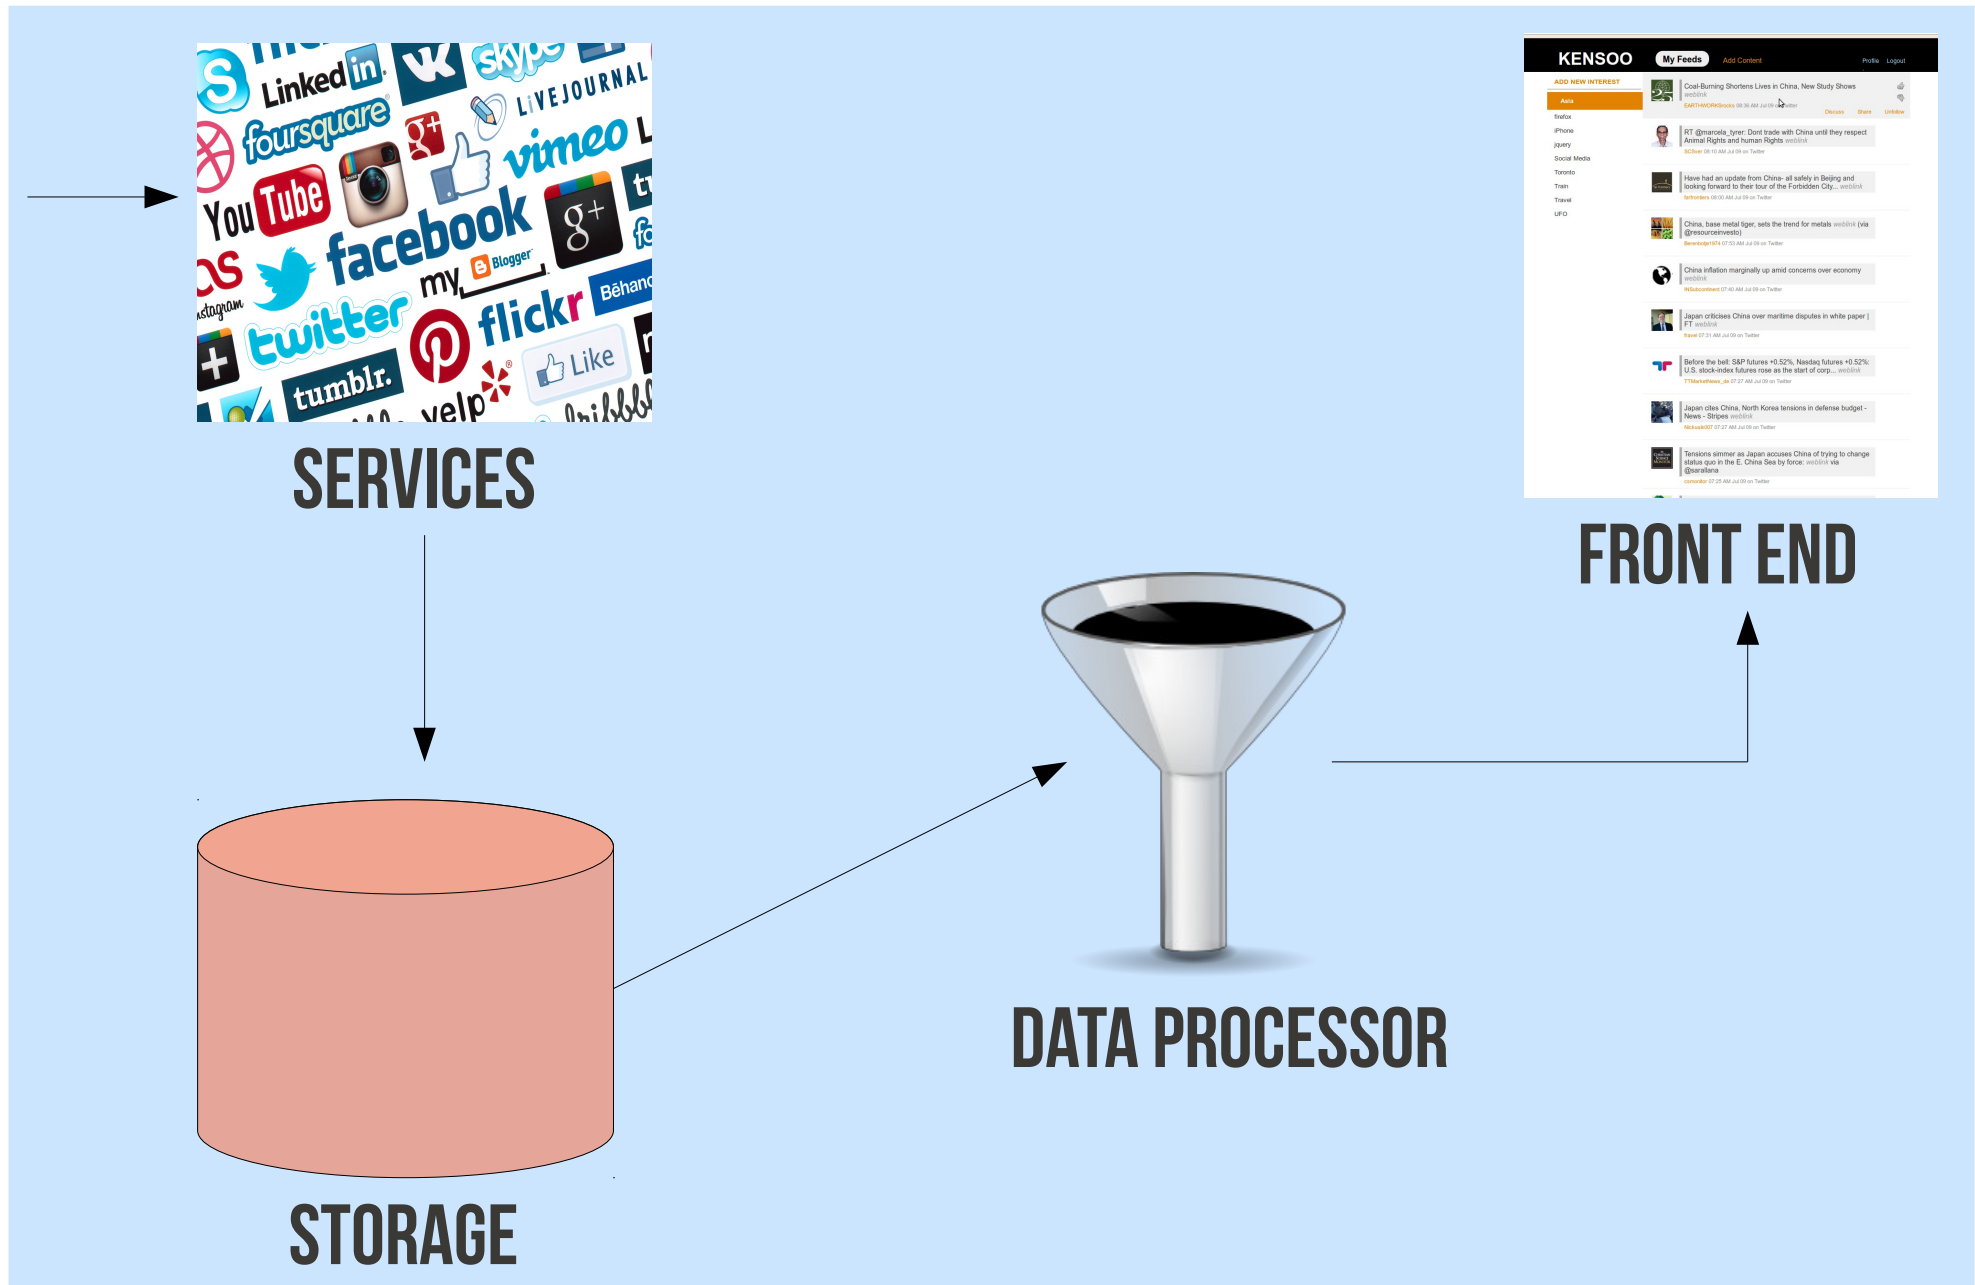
Linked in
skype
foursquare
LIVEJOURNAL
vimeo
YouTube
facebook
g+
my Blogger
twitter
flickr
Behance
stagram
tumblr.
yelp
Like
dribbble

SERVICES

KENSOO
My Feeds
Add Content
Profile
Logout
ADD NEW INTEREST
Asia
firefox
iPhone
jquery
Social Media
Toronto
Train
Travel
UFO

Coal-Burning Shortens Lives in China, New Study Shows weblink
EARTHWORKStocks 08:36 AM Jul 09 on Twitter
Discuss Share Unfollow

RT @marcela_tyrer: Dont trade with China until they respect Animal Rights and human Rights weblink

Have had an update from China- all safely in Beijing and looking forward to their tour of the Forbidden City... weblink

China, base metal tiger, sets the trend for metals weblink (via @resourceinvesto)

China inflation marginally up amid concerns over economy weblink

Japan criticises China over maritime disputes in white paper | FT weblink

Before the bell: S&P futures +0.52%, Nasdaq futures +0.52%; U.S. stock-index futures rose as the start of corp... weblink

Japan cites China, North Korea tensions in defense budget - News - Stripes weblink

Tensions simmer as Japan accuses China of trying to change status quo in the E. China Sea by force: weblink via @saralliana

FRONT END

DATA PROCESSOR

STORAGE